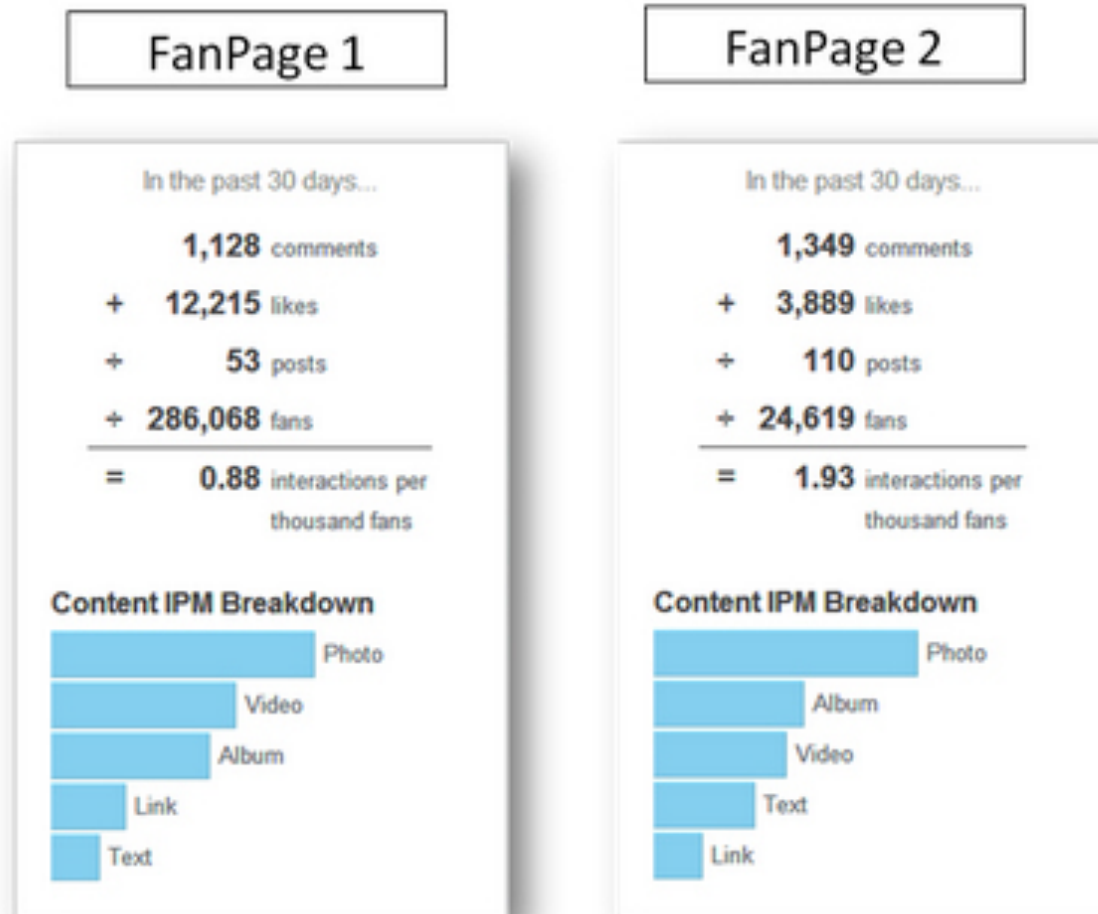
FanPage 1

In the past 30 days...

1,128 comments

+ 12,215 likes

÷ 53 posts

÷ 286,068 fans

= 0.88 interactions per thousand fans

Content IPM Breakdown

Photo

Video

Album

Link

Text

FanPage 2

In the past 30 days...

1,349 comments

+ 3,889 likes

÷ 110 posts

÷ 24,619 fans

= 1.93 interactions per thousand fans

Content IPM Breakdown

Photo

Album

Video

Text

Link